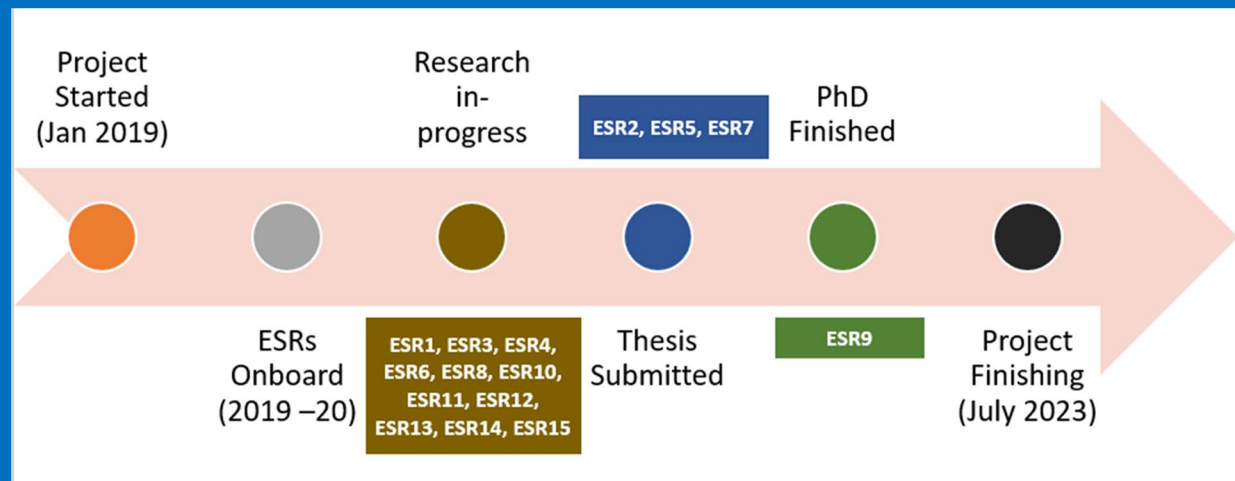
Project Started (Jan 2019)

Research in-progress

ESR2, ESR5, ESR7

PhD Finished

ESRs Onboard (2019 –20)

ESR1, ESR3, ESR4, ESR6, ESR8, ESR10, ESR11, ESR12, ESR13, ESR14, ESR15

Thesis Submitted

ESR9

Project Finishing (July 2023)